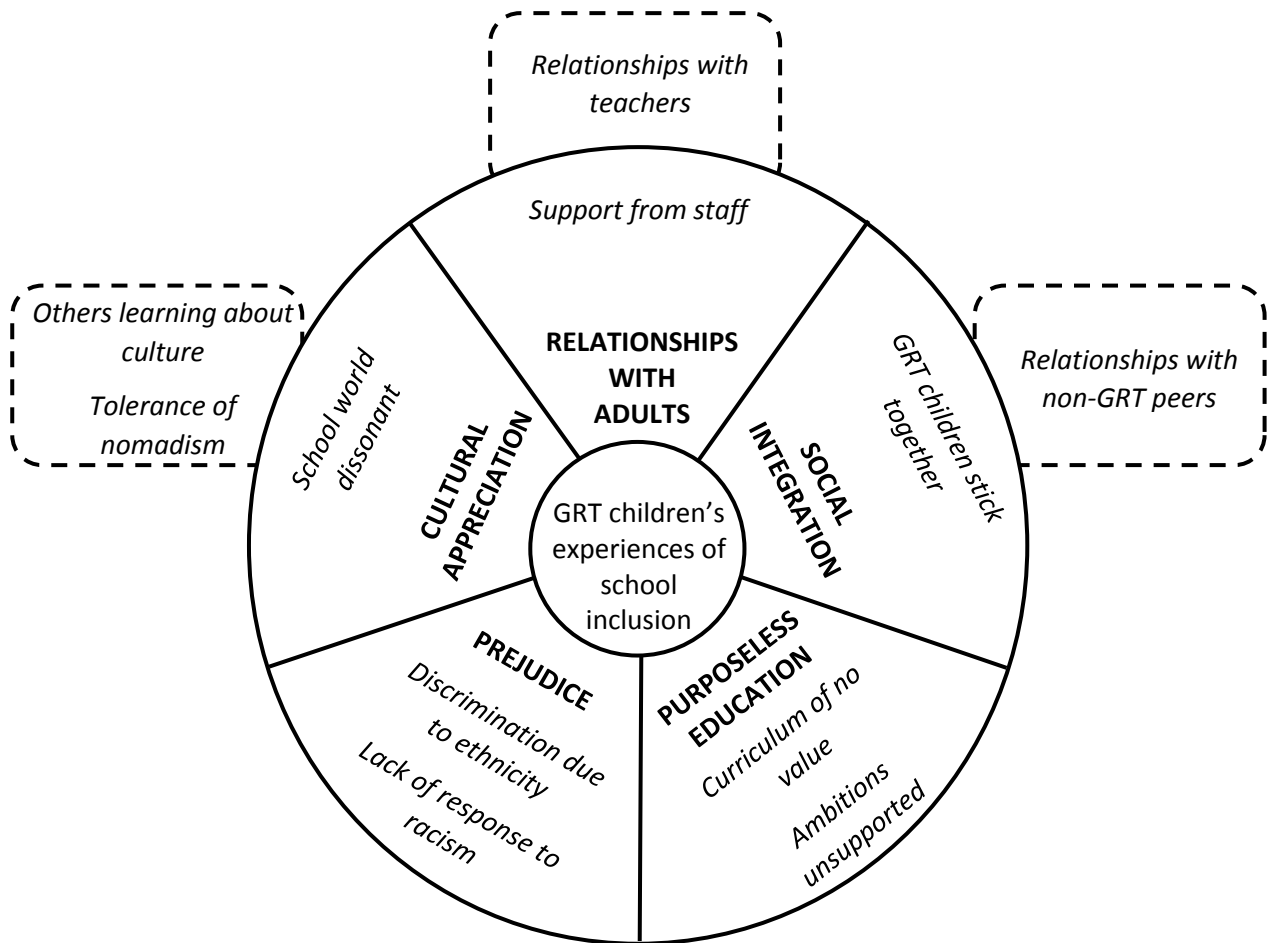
Relationships with teachers

Support from staff

RELATIONSHIPS WITH ADULTS

Others learning about culture

Tolerance of nomadism

School world dissonant

CULTURAL APPRECIATION

GRT children's experiences of school inclusion

SOCIAL INTEGRATION

GRT children stick together

Relationships with non-GRT peers

PREJUDICE

Discrimination due to ethnicity

Lack of response to racism

PURPOSELESS EDUCATION

Curriculum of no value

Ambitions unsupported